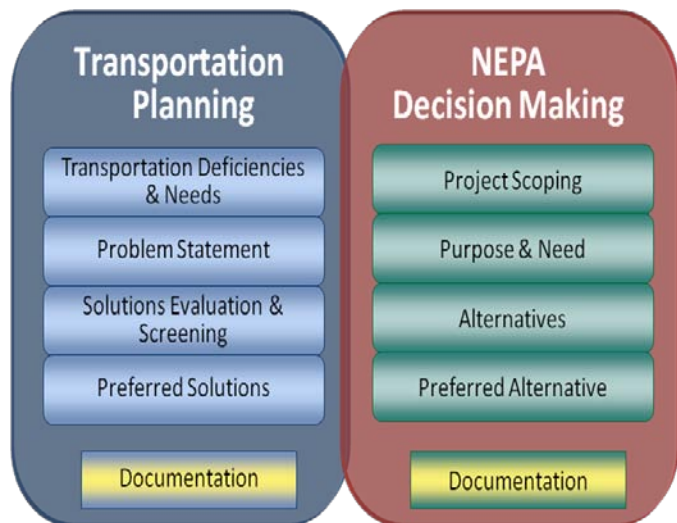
Transportation Planning

Transportation Deficiencies & Needs

Problem Statement

Solutions Evaluation & Screening

Preferred Solutions

Documentation

NEPA Decision Making

Project Scoping

Purpose & Need

Alternatives

Preferred Alternative

Documentation